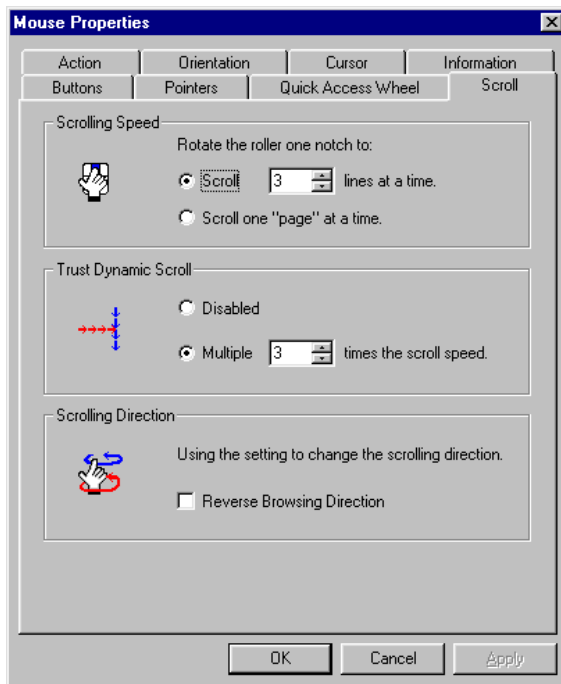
Mouse Properties

Action | Orientation | Cursor | Information
Buttons | Pointers | Quick Access Wheel | Scroll

Scrolling Speed

Rotate the roller one notch to:

Scroll 3 lines at a time.

Scroll one "page" at a time.

Trust Dynamic Scroll

Disabled

Multiple 3 times the scroll speed.

Scrolling Direction

Using the setting to change the scrolling direction.

Reverse Browsing Direction

OK Cancel Apply